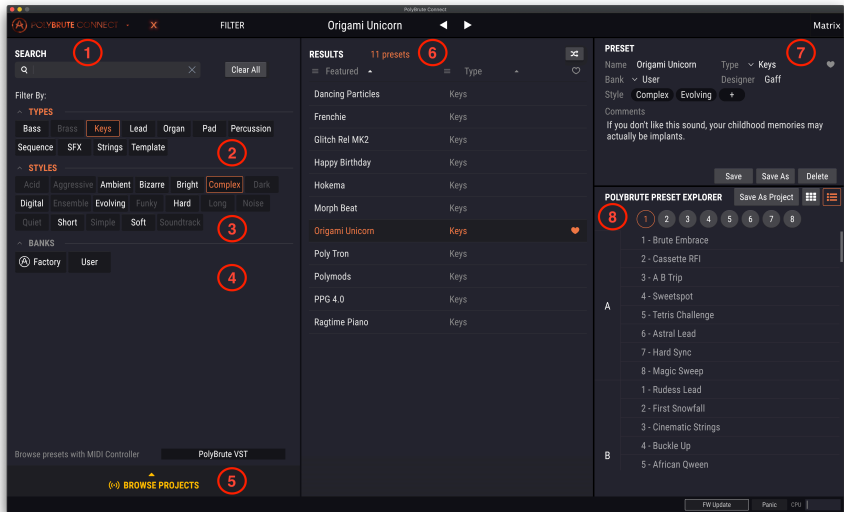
PolyBrute Connect

POLYBRUTE CONNECT

FILTER

Origami Unicorn

Matrix

SEARCH

1

Clear All

Filter By:

TYPES

Bass Brass Keys Lead Organ Pad Percussion

Sequence SFX Strings Template

2

STYLES

Acid Aggressive Ambient Bizarre Bright Complex Dark

Digital Ensemble Evolving Funky Hard Long Noise

Quiet Short Simple Soft Soundtrack

3

BANKS

Factory User

4

Browse presets with MIDI Controller PolyBrute VST

BROWSE PROJECTS

5

RESULTS 11 presets

6

Featured

Type

| | |
|---|---|
| Dancing Particles | Keys |
| Frenchie | Keys |
| Glitch Rel MK2 | Keys |
| Happy Birthday | Keys |
| Hokema | Keys |
| Morph Beat | Keys |
| Origami Unicorn | Keys |
| Poly Tron | Keys |
| Polymods | Keys |
| PPG 4.0 | Keys |
| Ragtime Piano | Keys |

PRESET

7

Name Origami Unicorn

Type Keys

Bank User

Designer Gaff

Style Complex Evolving +

Comments

If you don't like this sound, your childhood memories may actually be implants.

Save Save As Delete

POLYBRUTE PRESET EXPLORER

Save As Project

8

1 2 3 4 5 6 7 8

A

1 - Brute Embrace

2 - Cassette RFI

3 - A B Trip

4 - Sweetspot

5 - Tetris Challenge

6 - Astral Lead

7 - Hard Sync

8 - Magic Sweep

B

1 - Rudess Lead

2 - First Snowfall

3 - Cinematic Strings

4 - Buckle Up

5 - African Qween

FW Update Panic CPU